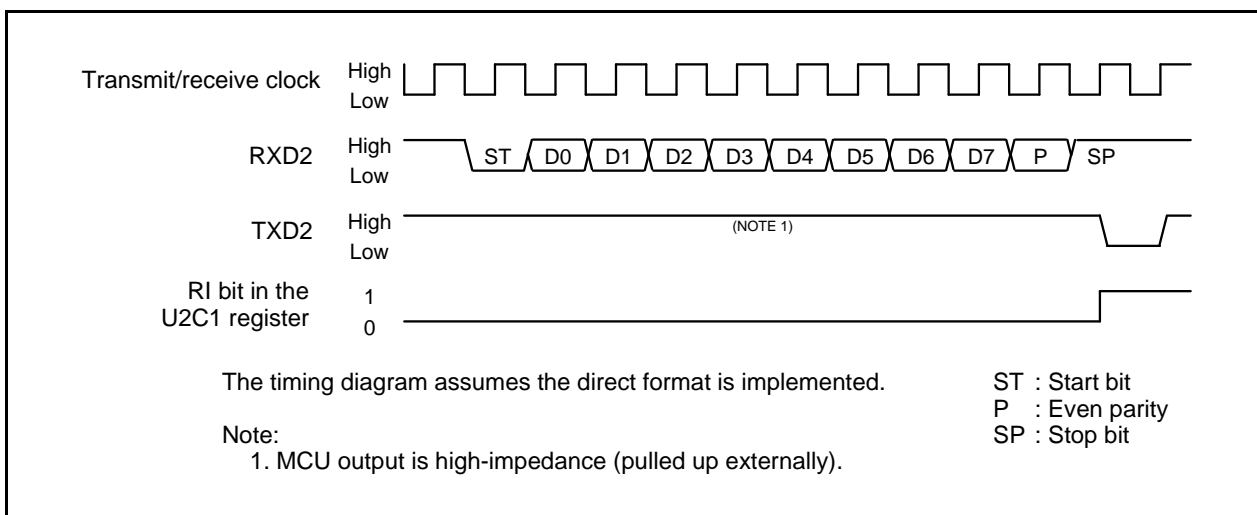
Transmit/receive clock High Low

RXD2 High Low ST D0 D1 D2 D3 D4 D5 D6 D7 P SP

TXD2 High Low (NOTE 1)

RI bit in the U2C1 register 1 0

The timing diagram assumes the direct format is implemented.

ST : Start bit
P : Even parity
SP : Stop bit

Note:
1. MCU output is high-impedance (pulled up externally).